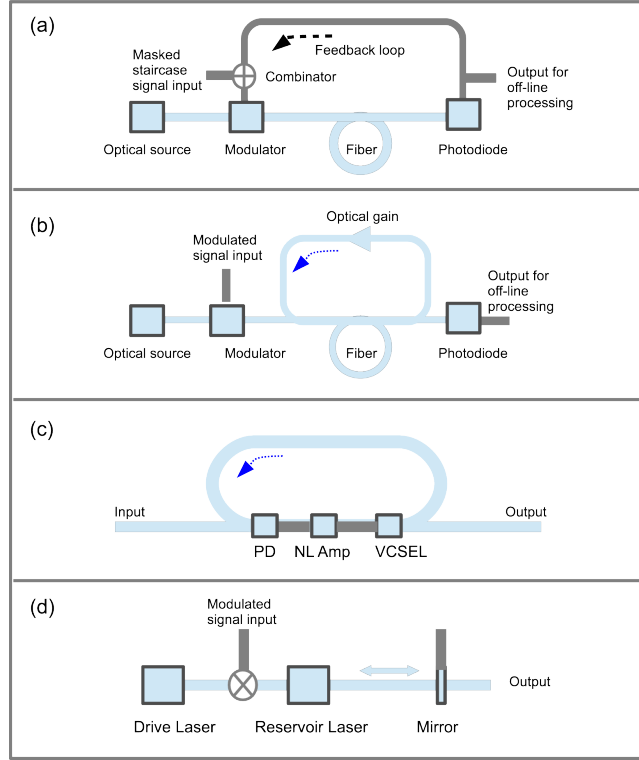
(a)

Feedback loop

Masked staircase signal input

Combinator

Output for off-line processing

Optical source

Modulator

Fiber

Photodiode

(b)

Optical gain

Modulated signal input

Output for off-line processing

Optical source

Modulator

Fiber

Photodiode

(c)

Input

Output

PD

NL Amp

VCSEL

(d)

Modulated signal input

Output

Drive Laser

Reservoir Laser

Mirror